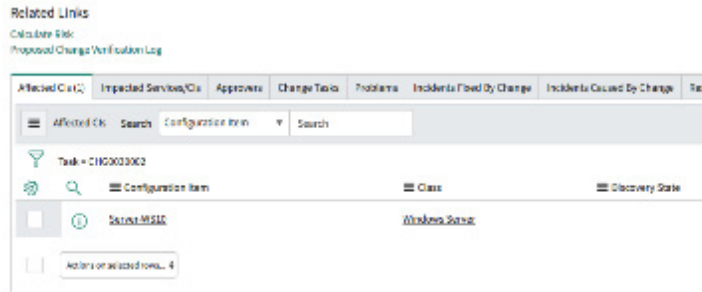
Related Links
Calculate Risk
Proposed Change Verification Log

Affected CIs (1) | Impacted Services/CIs | Approvers | Change Tasks | Problems | Incidents Fixed By Change | Incidents Caused By Change | Re

Affected CIs Search Configuration item ▼ Search

Task = CHG0030002

| | Configuration Item | Class | Discovery State |
|---|---|---|---|
| | Server-WS10 | Windows Server | |

Actions on selected rows... ⇕